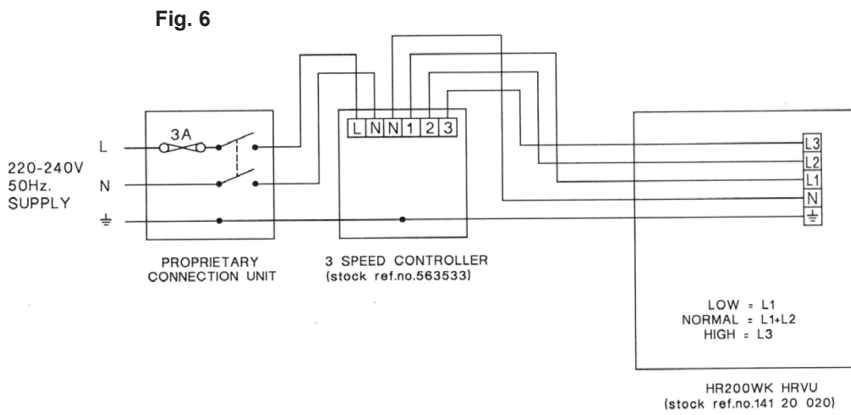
Fig. 6

220-240V
50Hz.
SUPPLY

L
N
⏚

3A

PROPRIETARY
CONNECTION UNIT

L N N 1 2 3

3 SPEED CONTROLLER
(stock ref.no.563533)

L3
L2
L1
N
⏚

LOW = L1
NORMAL = L1+L2
HIGH = L3

HR200WK HRVU
(stock ref.no.141 20 020)